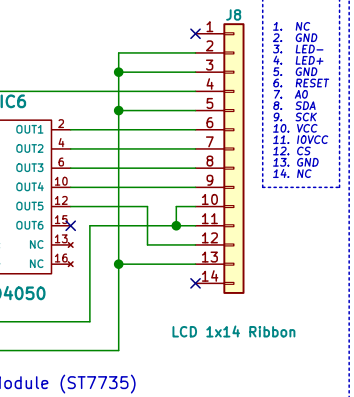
J8
1
2
3
4
5
6
7
8
9
10
11
12
13
14

1. NC
2. GND
3. LED−
4. LED+
5. GND
6. RESET
7. A0
8. SDA
9. SCK
10. VCC
11. IOVCC
12. CS
13. GND
14. NC

IC6
OUT1 2
OUT2 4
OUT3 6
OUT4 10
OUT5 12
OUT6 15
NC 13
NC 16
04050

LCD 1x14 Ribbon

odule (ST7735)